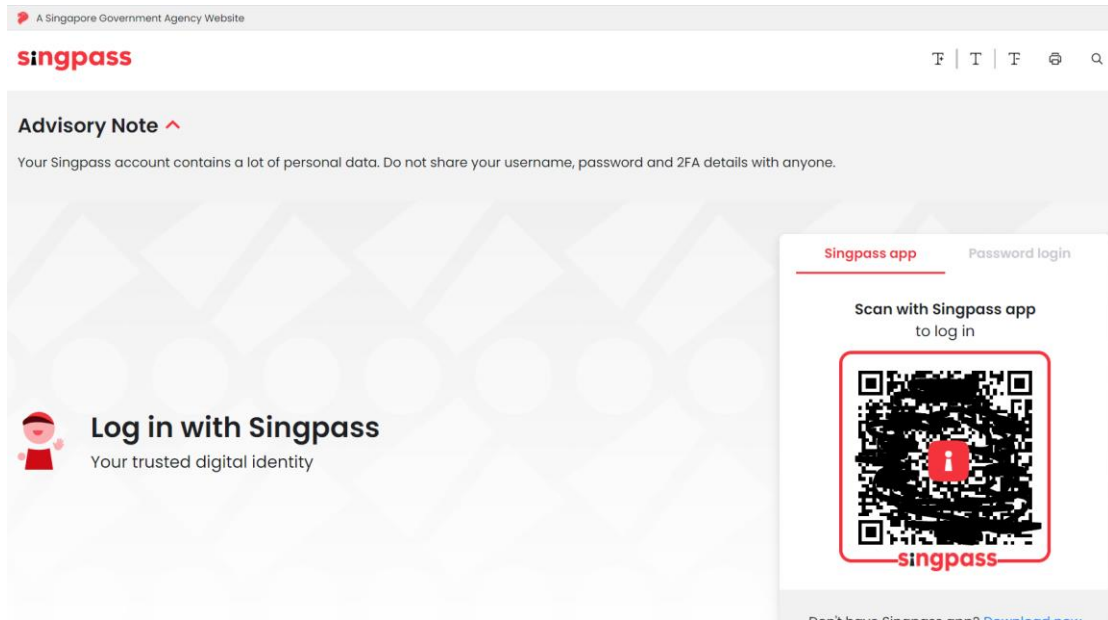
A Singapore Government Agency Website

singpass

T | T | T

Advisory Note

Your Singpass account contains a lot of personal data. Do not share your username, password and 2FA details with anyone.

Log in with Singpass

Your trusted digital identity

Singpass app

Password login

Scan with Singpass app to log in

singpass

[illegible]